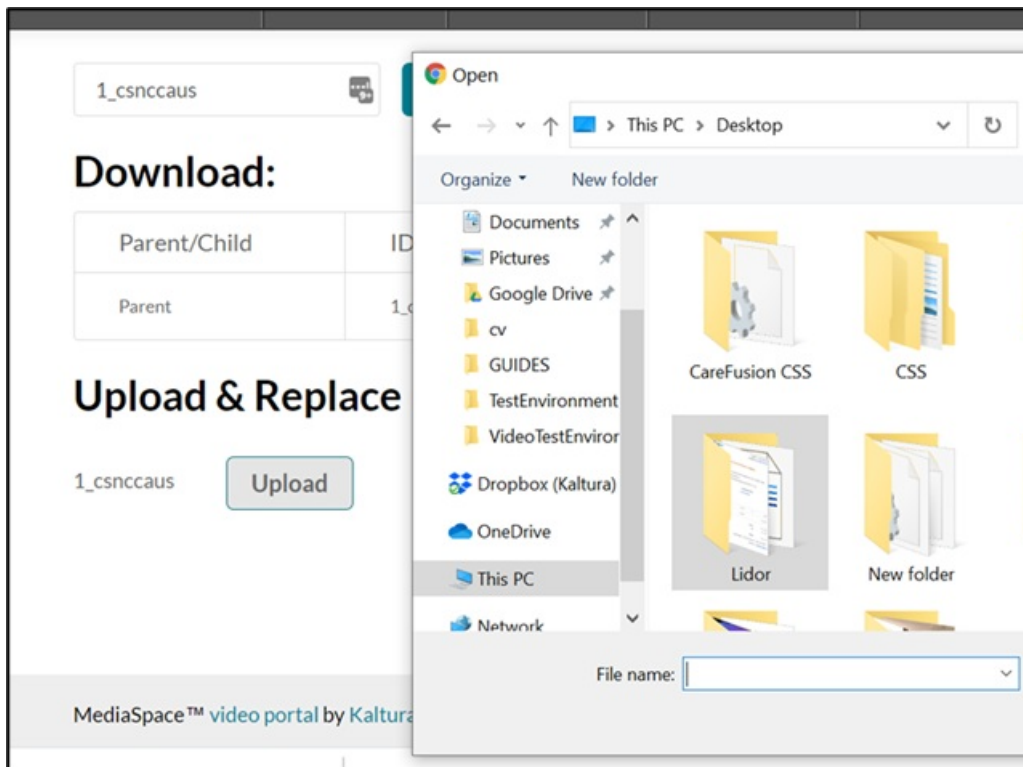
1_csnccaus

Download:

| Parent/Child | ID |
|---|---|
| Parent | 1_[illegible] |

Upload & Replace

1_csnccaus Upload

MediaSpace™ video portal by Kaltura

Open

This PC > Desktop

Organize New folder

Documents
Pictures
Google Drive
cv
GUIDES
TestEnvironment
VideoTestEnviror
Dropbox (Kaltura)
OneDrive
This PC
Network

CareFusion CSS
CSS
Lidor
New folder

File name: